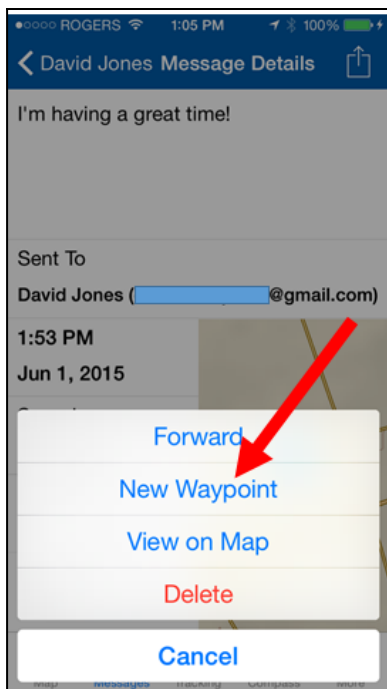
●○○○○ ROGERS 1:05 PM 100%

David Jones Message Details

I'm having a great time!

Sent To

David Jones ([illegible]@gmail.com)

1:53 PM

Jun 1, 2015

Forward

New Waypoint

View on Map

Delete

Cancel

Map Messages Tracking Compass More